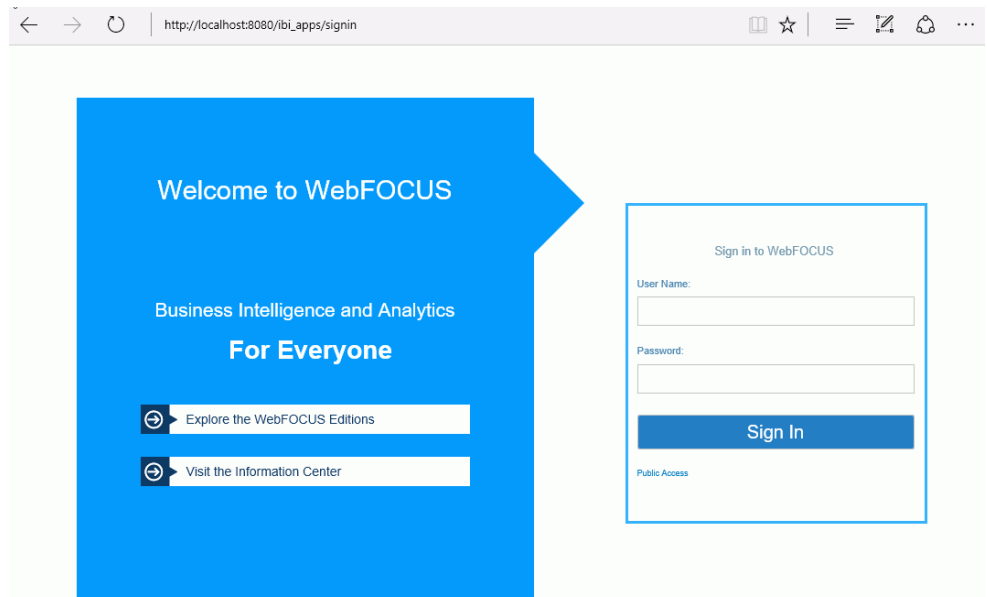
http://localhost:8080/ibi_apps/signin

Welcome to WebFOCUS

Business Intelligence and Analytics

For Everyone

Explore the WebFOCUS Editions

Visit the Information Center

Sign in to WebFOCUS

User Name:

Password:

Sign In

Public Access